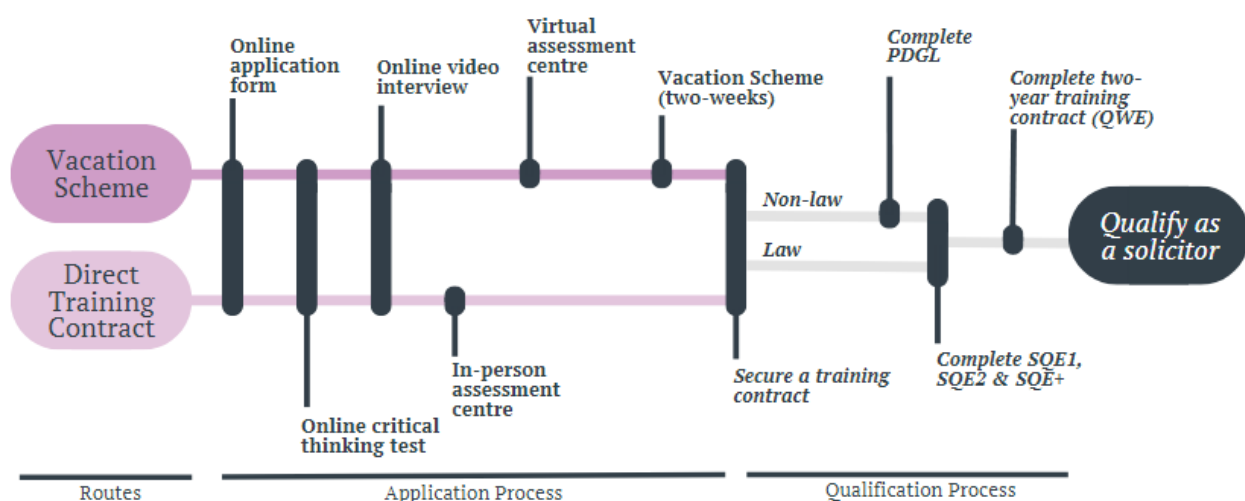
Vacation Scheme

Direct Training Contract

Online application form

Online critical thinking test

Online video interview

Virtual assessment centre

In-person assessment centre

Vacation Scheme (two-weeks)

Secure a training contract

Non-law

Law

Complete PDGL

Complete SQE1, SQE2 & SQE+

Complete two-year training contract (QWE)

Qualify as a solicitor

Routes

Application Process

Qualification Process